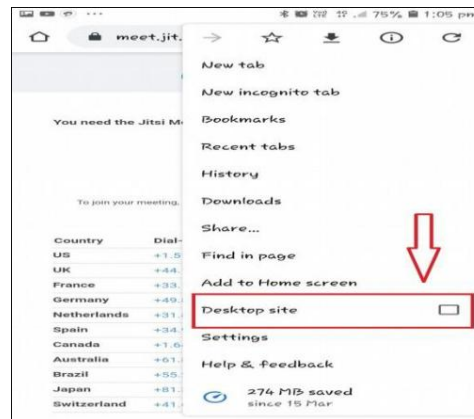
75% 1:05 pm

meet.jit.

You need the Jitsi M

To join your meeting,

| Country | Dial- |
|---|---|
| US | +1.5 |
| UK | +44. |
| France | +33. |
| Germany | +49. |
| Netherlands | +31. |
| Spain | +34. |
| Canada | +1.6 |
| Australia | +61. |
| Brazil | +55. |
| Japan | +81. |
| Switzerland | +41. |

New tab
New incognito tab
Bookmarks
Recent tabs
History
Downloads
Share...
Find in page
Add to Home screen
Desktop site
Settings
Help & feedback
274 MB saved
since 15 Mar